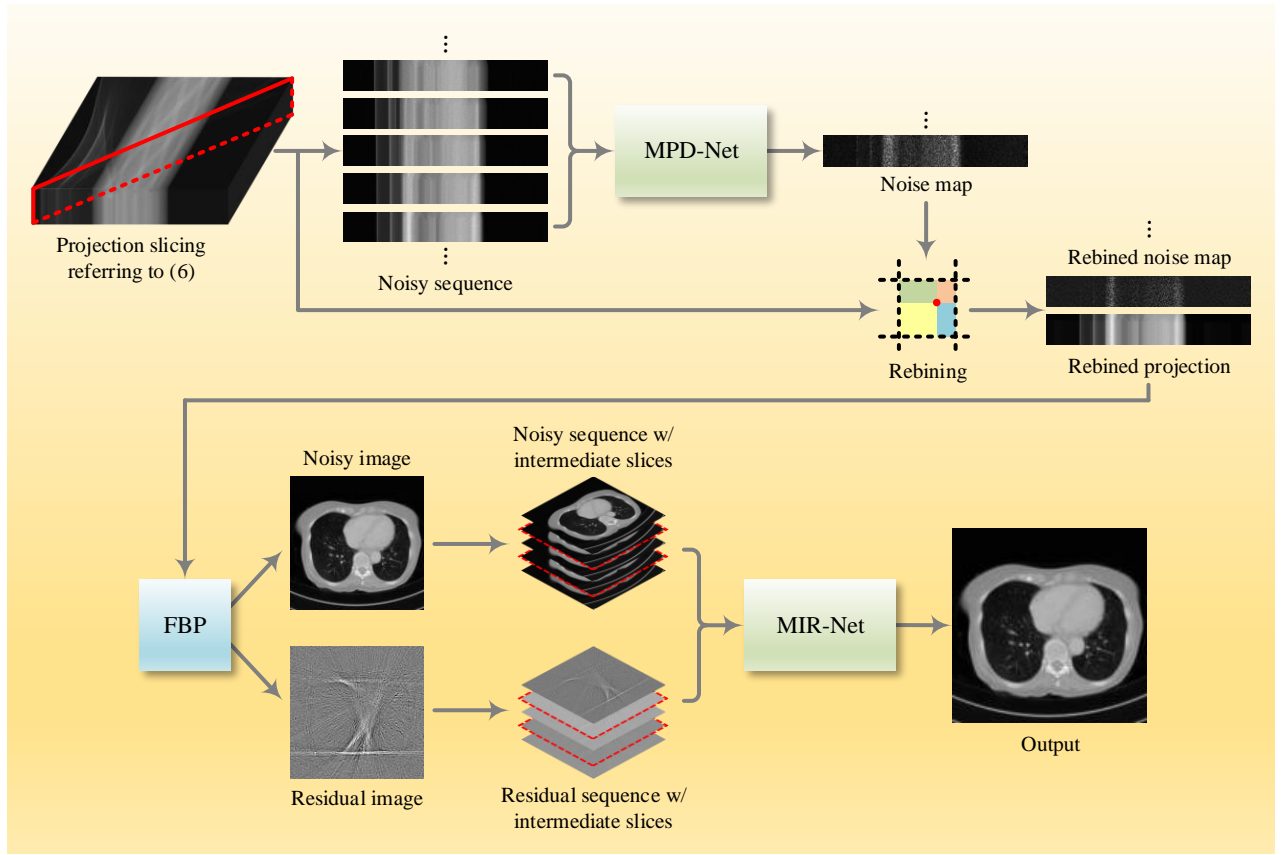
Projection slicing referring to (6)

Noisy sequence

MPD-Net

Noise map

Rebined noise map

Rebining

Rebined projection

FBP

Noisy image

Noisy sequence w/ intermediate slices

Residual image

Residual sequence w/ intermediate slices

MIR-Net

Output